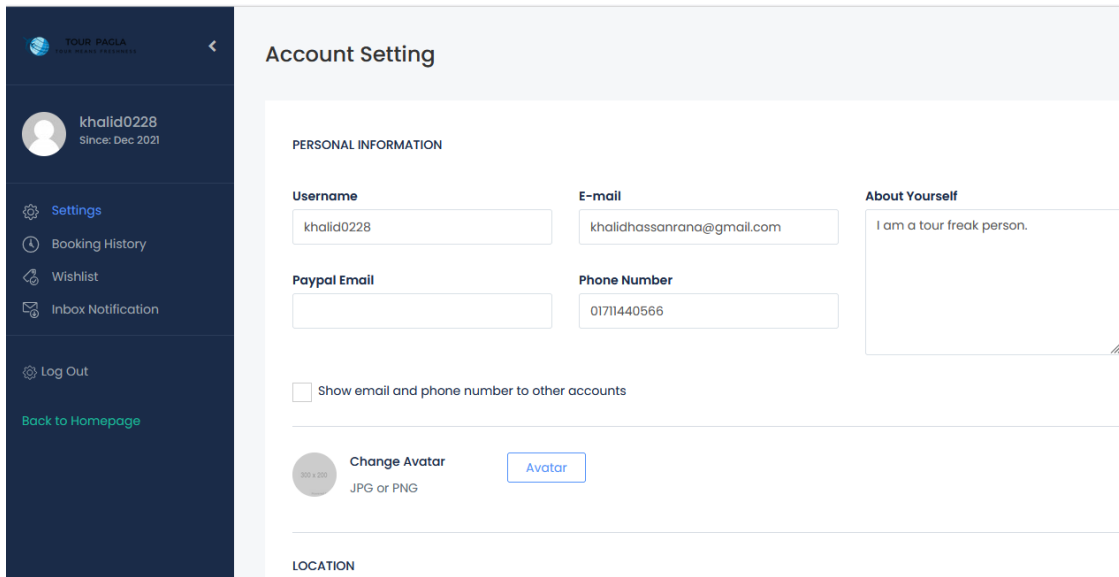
TOUR PAGLA
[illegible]

khalid0228
Since: Dec 2021

Settings
Booking History
Wishlist
Inbox Notification

Log Out

Back to Homepage

Account Setting

PERSONAL INFORMATION

Username
khalid0228

E-mail
khalidhassanrana@gmail.com

About Yourself
I am a tour freak person.

Paypal Email

Phone Number
01711440566

Show email and phone number to other accounts

200 x 200

Change Avatar
JPG or PNG

Avatar

LOCATION